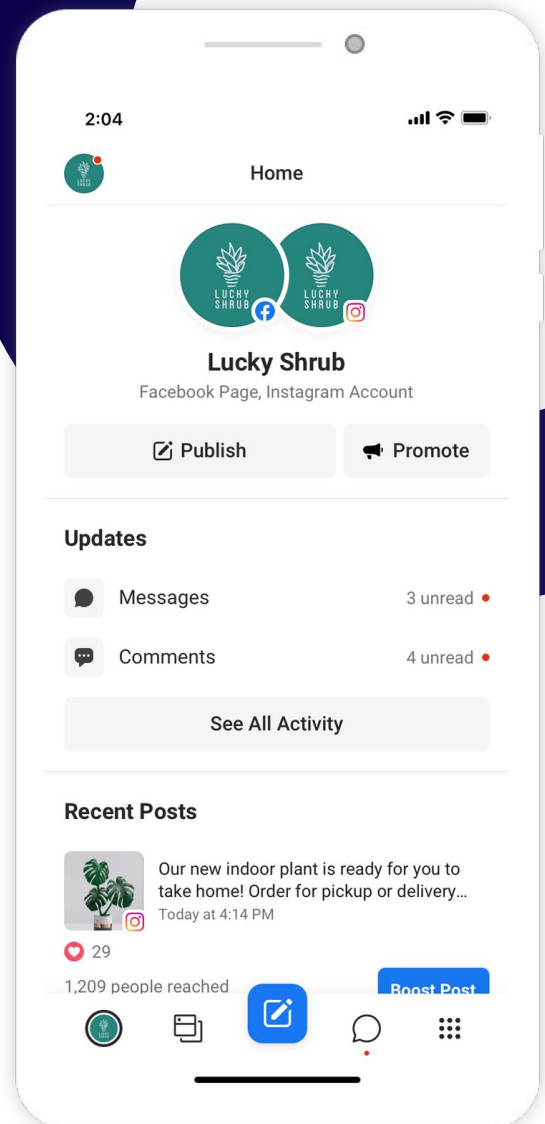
2:04

Home

LUCKY SHRUB

LUCKY SHRUB

Lucky Shrub

Facebook Page, Instagram Account

Publish

Promote

Updates

Messages

3 unread

Comments

4 unread

See All Activity

Recent Posts

Our new indoor plant is ready for you to take home! Order for pickup or delivery...

Today at 4:14 PM

29

1,209 people reached

Boost Post